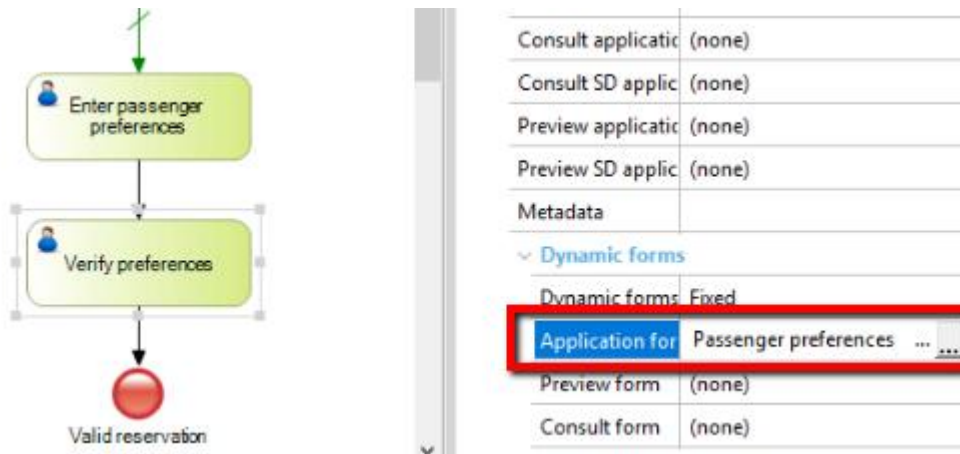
Enter passenger preferences

Verify preferences

Valid reservation

| Consult applicatic | (none) |
|---|---|
| Consult SD applic | (none) |
| Preview applicatic | (none) |
| Preview SD applic | (none) |
| Metadata | |
| Dynamic forms | |
| Dynamic forms | Fixed |
| Application for | Passenger preferences ... ... |
| Preview form | (none) |
| Consult form | (none) |